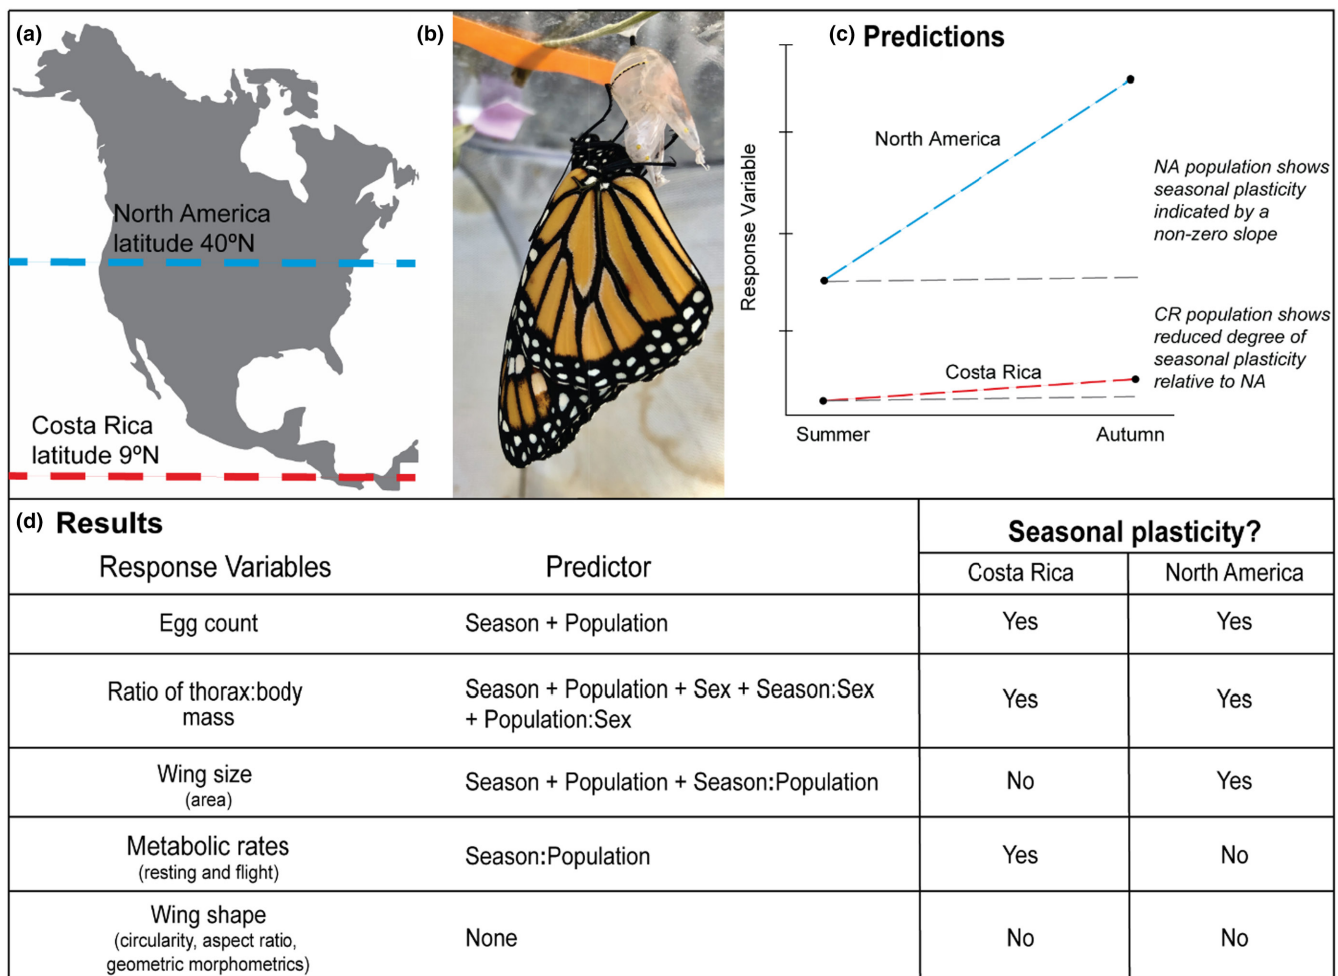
(a)

North America
latitude 40ºN

Costa Rica
latitude 9ºN

(b)

(c) Predictions

Response Variable

North America

NA population shows seasonal plasticity indicated by a non-zero slope

Costa Rica

CR population shows reduced degree of seasonal plasticity relative to NA

Summer Autumn

(d) Results

| Response Variables | Predictor | Seasonal plasticity? Costa Rica | Seasonal plasticity? North America |
|---|---|---|---|
| Egg count | Season + Population | Yes | Yes |
| Ratio of thorax:body mass | Season + Population + Sex + Season:Sex + Population:Sex | Yes | Yes |
| Wing size (area) | Season + Population + Season:Population | No | Yes |
| Metabolic rates (resting and flight) | Season:Population | Yes | No |
| Wing shape (circularity, aspect ratio, geometric morphometrics) | None | No | No |